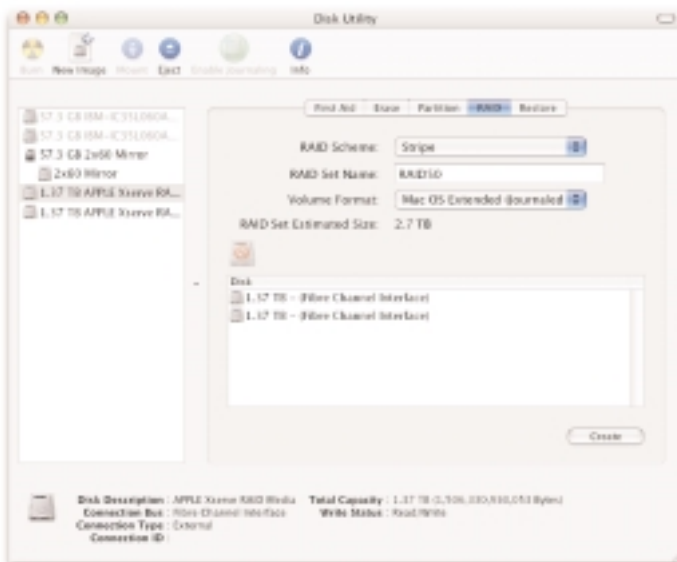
Disk Utility

Burn New Image Mount Eject Enable Journaling Info

57.3 GB IBM-IC35L060A...
57.3 GB IBM-IC35L060A...
57.3 GB 2x60 Mirror
2x60 Mirror
1.37 TB APPLE Xserve RA...
1.37 TB APPLE Xserve RA...

First Aid Erase Partition RAID Restore

RAID Scheme: Stripe

RAID Set Name: RAID10

Volume Format: Mac OS Extended (Journaled)

RAID Set Estimated Size: 2.7 TB

Disk
1.37 TB - (Fibre Channel Interface)
1.37 TB - (Fibre Channel Interface)

Create

Disk Description : APPLE Xserve RAID Media
Connection Bus : Fibre Channel Interface
Connection Type : External
Connection ID :
Total Capacity : 1.37 TB (1,506,330,910,053 Bytes)
Write Status : Read/Write